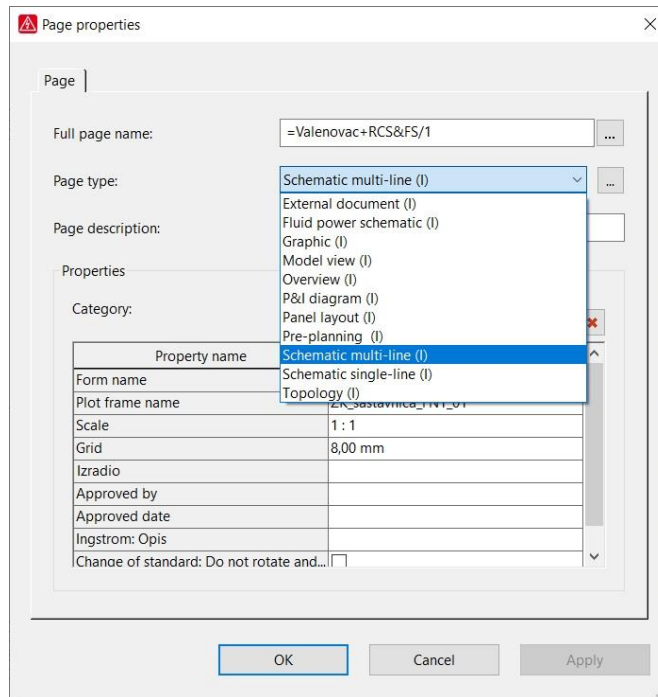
Page properties

Page

Full page name: =Valenovac+RCS&FS/1 ...

Page type: Schematic multi-line (I) ...

Page description:

External document (I)
Fluid power schematic (I)
Graphic (I)
Model view (I)
Overview (I)
P&I diagram (I)
Panel layout (I)
Pre-planning (I)
Schematic multi-line (I)
Schematic single-line (I)
Topology (I)

Properties

Category:

| Property name | |
|---|---|
| Form name | |
| Plot frame name | ZK_sastavnica_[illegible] |
| Scale | 1 : 1 |
| Grid | 8,00 mm |
| Izradio | |
| Approved by | |
| Approved date | |
| Ingstrom: Opis | |
| Change of standard: Do not rotate and... | |

OK Cancel Apply